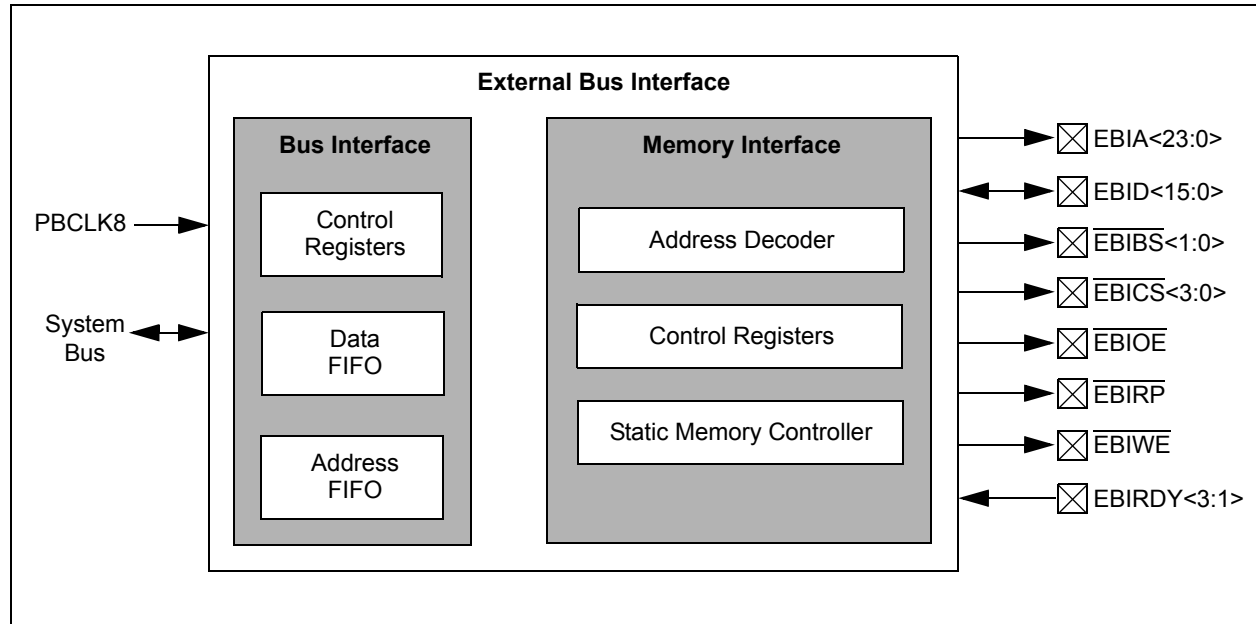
External Bus Interface

Bus Interface

Control Registers

Data FIFO

Address FIFO

Memory Interface

Address Decoder

Control Registers

Static Memory Controller

PBCLK8

System Bus

EBIA<23:0>

EBID<15:0>

$\overline{\text{EBIBS}}$<1:0>

$\overline{\text{EBICS}}$<3:0>

$\overline{\text{EBIOE}}$

$\overline{\text{EBIRP}}$

$\overline{\text{EBIWE}}$

EBIRDY<3:1>